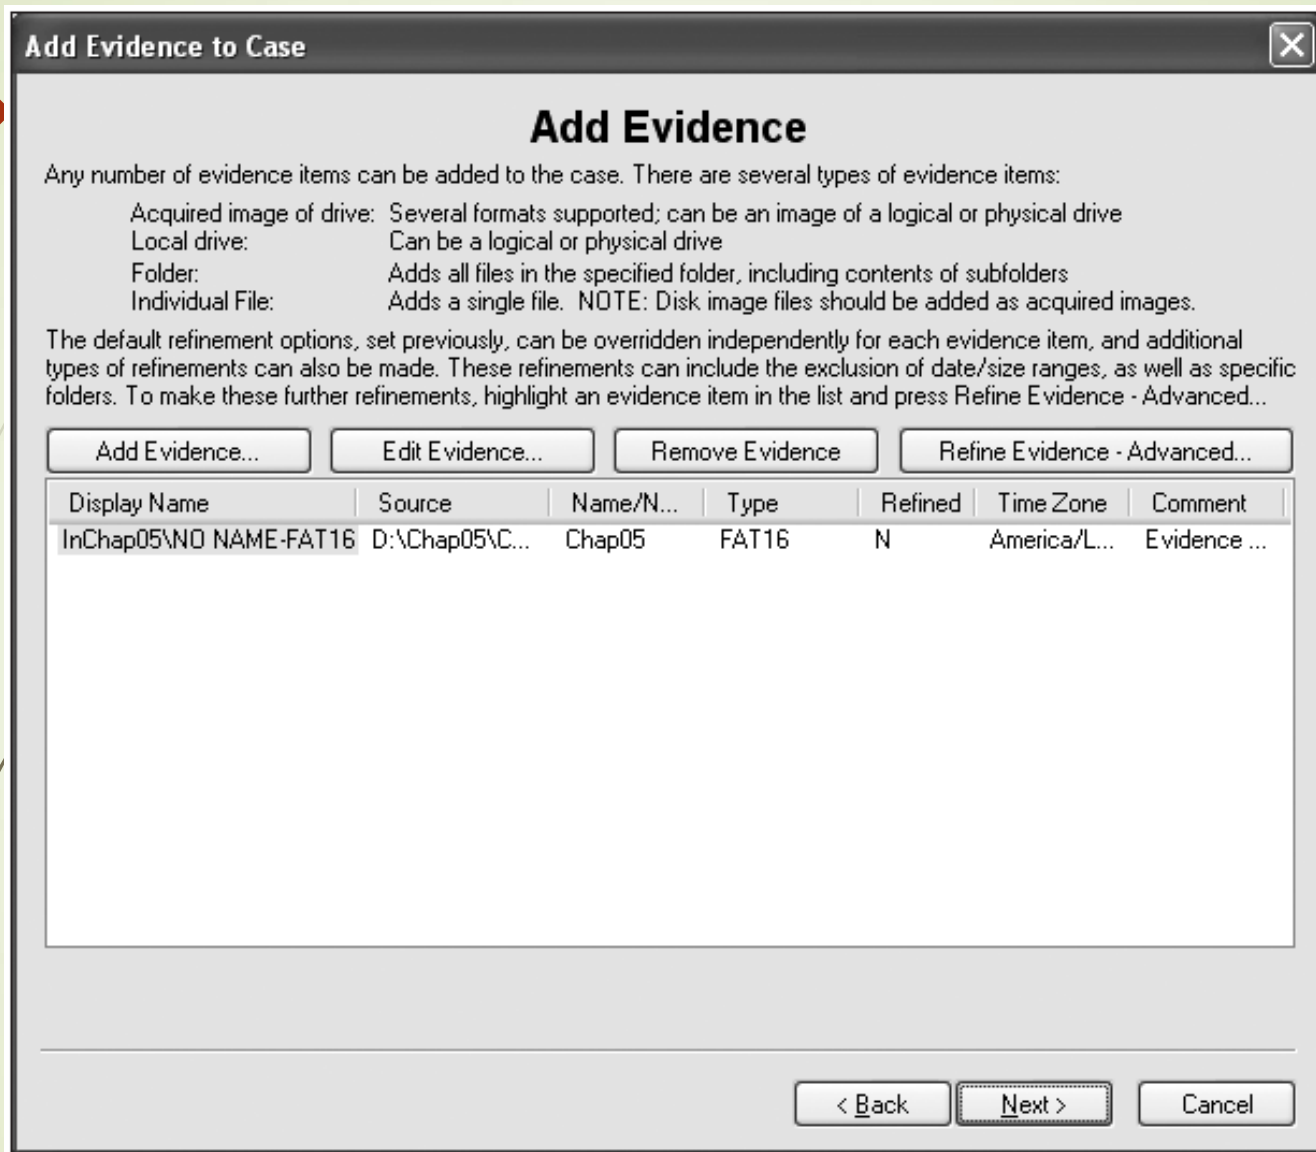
Add Evidence to Case

Add Evidence

Any number of evidence items can be added to the case. There are several types of evidence items:

Acquired image of drive: Several formats supported; can be an image of a logical or physical drive
Local drive: Can be a logical or physical drive
Folder: Adds all files in the specified folder, including contents of subfolders
Individual File: Adds a single file. NOTE: Disk image files should be added as acquired images.

The default refinement options, set previously, can be overridden independently for each evidence item, and additional types of refinements can also be made. These refinements can include the exclusion of date/size ranges, as well as specific folders. To make these further refinements, highlight an evidence item in the list and press Refine Evidence - Advanced...

Add Evidence... Edit Evidence... Remove Evidence Refine Evidence - Advanced...

| Display Name | Source | Name/N... | Type | Refined | Time Zone | Comment |
|---|---|---|---|---|---|---|
| InChap05\NO NAME-FAT16 | D:\Chap05\C... | Chap05 | FAT16 | N | America/L... | Evidence ... |

< Back Next > Cancel